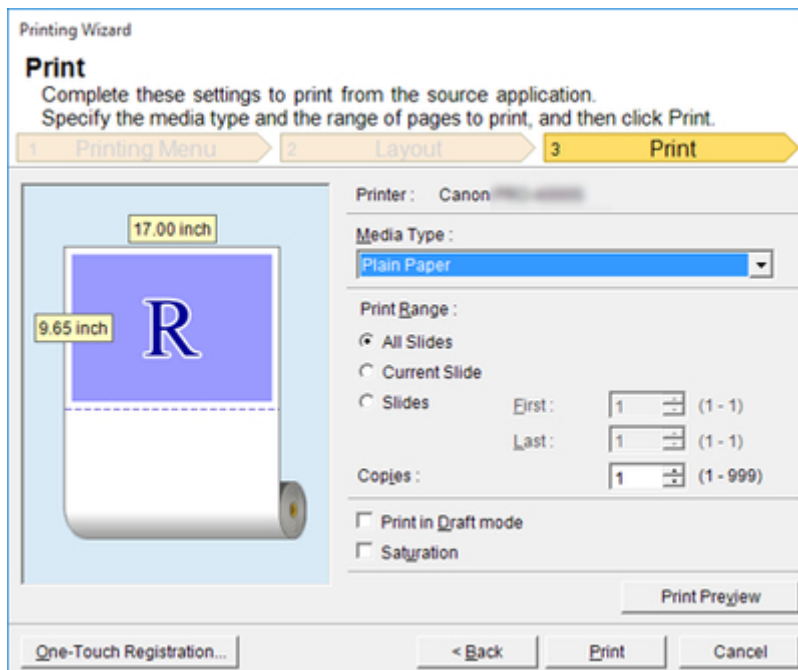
Printing Wizard

Print

Complete these settings to print from the source application.
Specify the media type and the range of pages to print, and then click Print.

1 Printing Menu
2 Layout
3 Print

17.00 inch
9.65 inch
R

Printer : Canon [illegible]

Media Type :
Plain Paper

Print Range :
All Slides
Current Slide
Slides
First : 1 (1 - 1)
Last : 1 (1 - 1)
Copies : 1 (1 - 999)

Print in Draft mode
Saturation

Print Preview

One-Touch Registration...
< Back
Print
Cancel